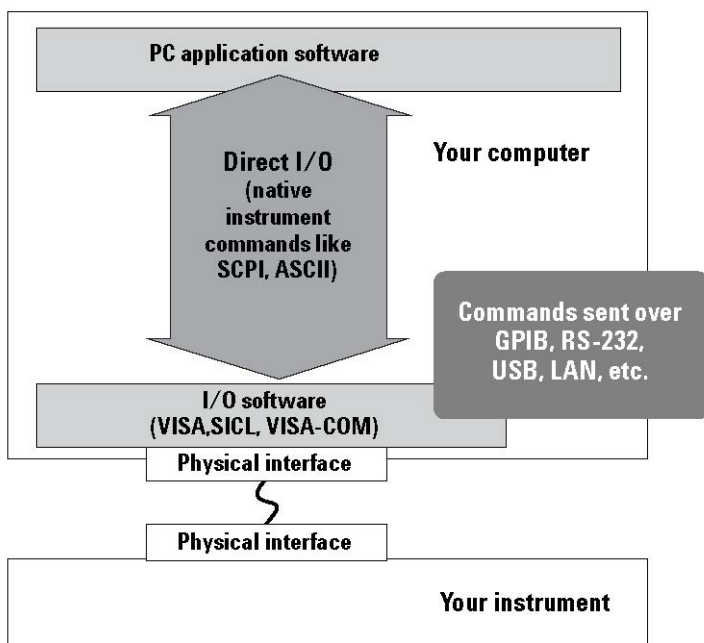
PC application software

Direct I/O (native instrument commands like SCPI, ASCII)

Your computer

Commands sent over GPIB, RS-232, USB, LAN, etc.

I/O software (VISA,SICL, VISA-COM)

Physical interface

Physical interface

Your instrument